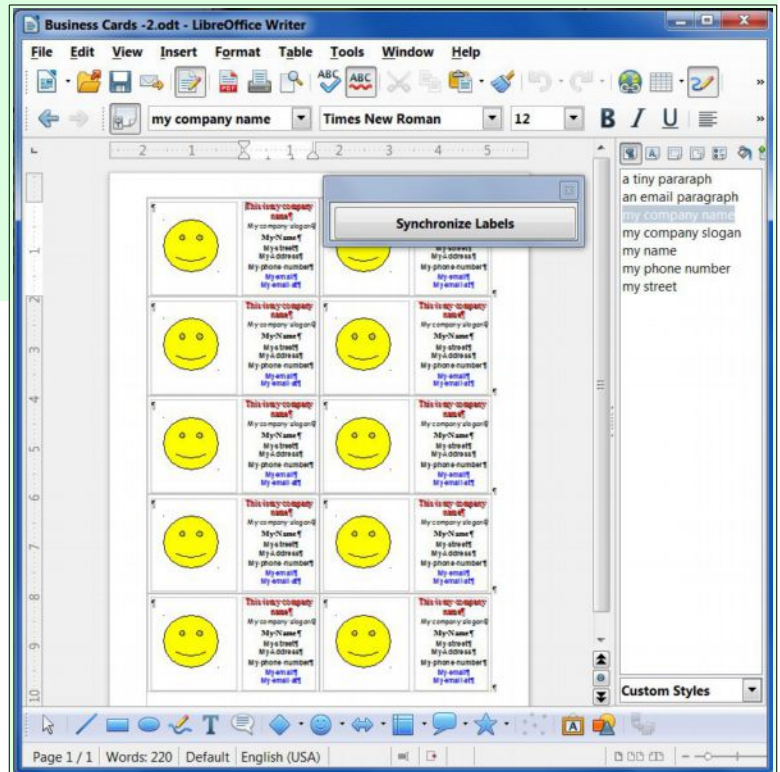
Business Cards -2.odt - LibreOffice Writer

File Edit View Insert Format Table Tools Window Help

my company name Times New Roman 12

Synchronize Labels

This is my company name¶
My company slogan¶
MyName¶
My street¶
MyAddress¶
My phone number¶
My email¶
My email alt¶

This is my company name¶
My company slogan¶
MyName¶
My street¶
MyAddress¶
My phone number¶
My email¶
My email alt¶

This is my company name¶
My company slogan¶
MyName¶
My street¶
MyAddress¶
My phone number¶
My email¶
My email alt¶

This is my company name¶
My company slogan¶
MyName¶
My street¶
MyAddress¶
My phone number¶
My email¶
My email alt¶

This is my company name¶
My company slogan¶
MyName¶
My street¶
MyAddress¶
My phone number¶
My email¶
My email alt¶

a tiny pararaph
an email paragraph
my company name
my company slogan
my name
my phone number
my street

Custom Styles

Page 1 / 1 Words: 220 Default English (USA)